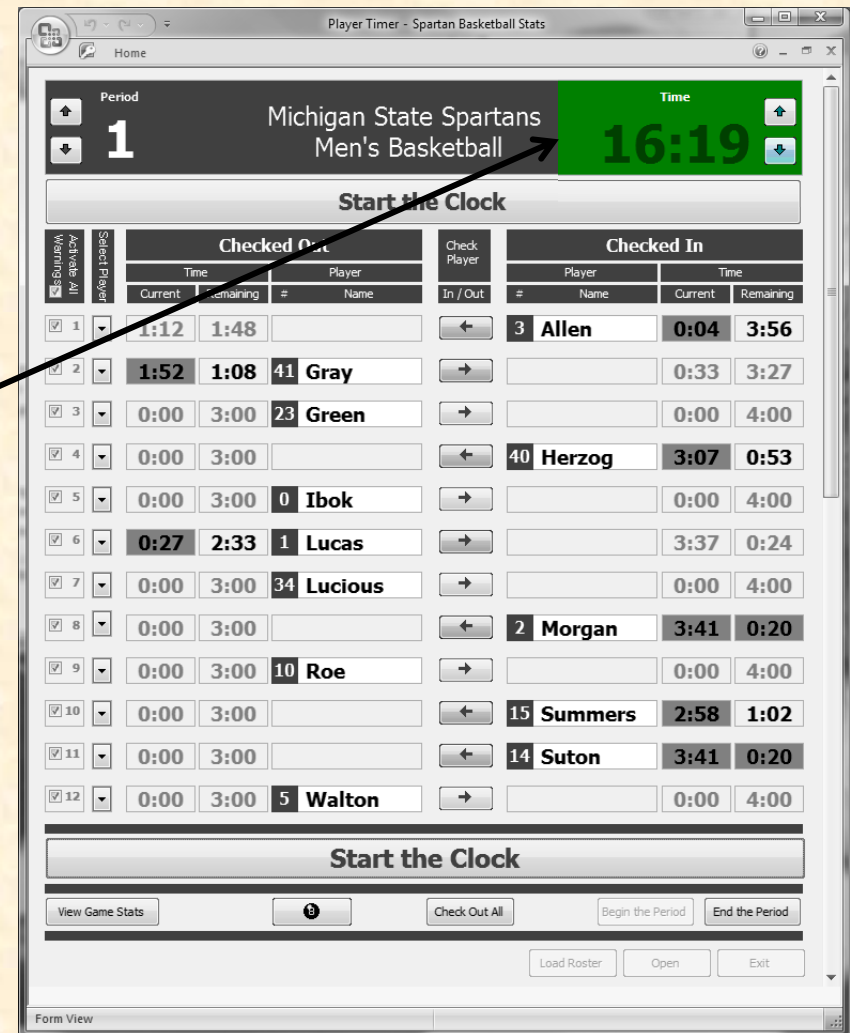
Player Timer - Spartan Basketball Stats

Home

Period
1

Michigan State Spartans
Men's Basketball

Time
16:19

Start the Clock

Activate All Warnings

Select Player

| Checked Out | | | | Check Player | Checked In | | | |
|---|---|---|---|---|---|---|---|---|
| Time | | Player | | | Player | | Time | |
| Current | Remaining | # | Name | In / Out | # | Name | Current | Remaining |
| 1:12 | 1:48 | | | ← | 3 | Allen | 0:04 | 3:56 |
| 1:52 | 1:08 | 41 | Gray | → | | | 0:33 | 3:27 |
| 0:00 | 3:00 | 23 | Green | → | | | 0:00 | 4:00 |
| 0:00 | 3:00 | | | ← | 40 | Herzog | 3:07 | 0:53 |
| 0:00 | 3:00 | 0 | Ibok | → | | | 0:00 | 4:00 |
| 0:27 | 2:33 | 1 | Lucas | → | | | 3:37 | 0:24 |
| 0:00 | 3:00 | 34 | Lucious | → | | | 0:00 | 4:00 |
| 0:00 | 3:00 | | | ← | 2 | Morgan | 3:41 | 0:20 |
| 0:00 | 3:00 | 10 | Roe | → | | | 0:00 | 4:00 |
| 0:00 | 3:00 | | | ← | 15 | Summers | 2:58 | 1:02 |
| 0:00 | 3:00 | | | ← | 14 | Suton | 3:41 | 0:20 |
| 0:00 | 3:00 | 5 | Walton | → | | | 0:00 | 4:00 |

1 2 3 4 5 6 7 8 9 10 11 12

Start the Clock

View Game Stats

Check Out All

Begin the Period

End the Period

Load Roster

Open

Exit

Form View